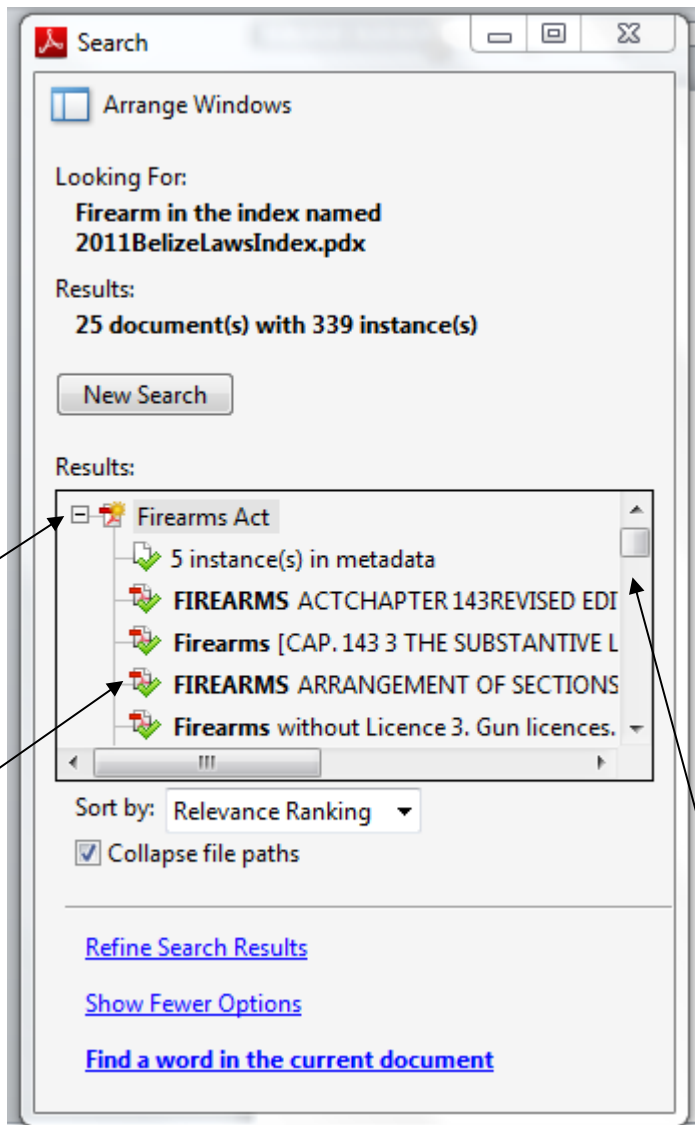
Search

Arrange Windows

Looking For:
**Firearm in the index named 2011BelizeLawsIndex.pdx**

Results:
**25 document(s) with 339 instance(s)**

New Search

Results:

Firearms Act
5 instance(s) in metadata
**FIREARMS** ACTCHAPTER 143REVISED EDI
**Firearms** [CAP. 143 3 THE SUBSTANTIVE L
**FIREARMS** ARRANGEMENT OF SECTIONS
**Firearms** without Licence 3. Gun licences.

Sort by: Relevance Ranking
Collapse file paths

Refine Search Results

Show Fewer Options

**Find a word in the current document**